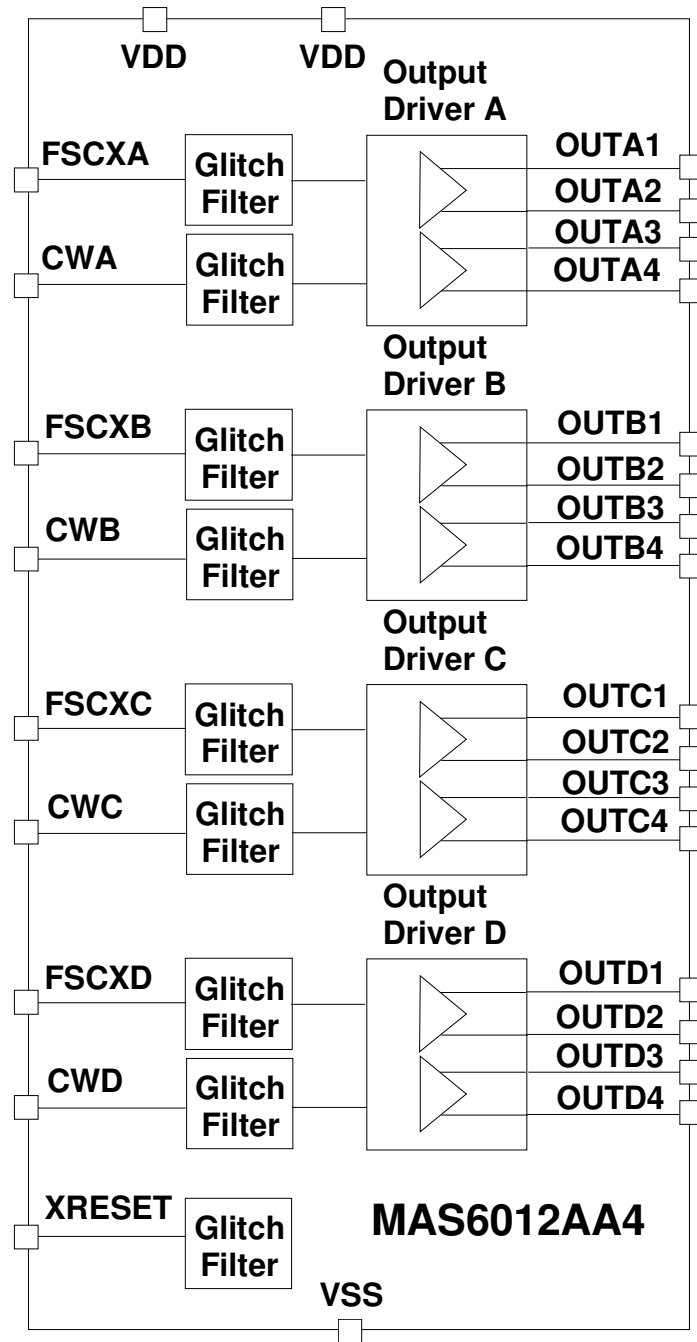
VDD VDD

Output Driver A

FSCXA Glitch Filter

CWA Glitch Filter

OUTA1
OUTA2
OUTA3
OUTA4

Output Driver B

FSCXB Glitch Filter

CWB Glitch Filter

OUTB1
OUTB2
OUTB3
OUTB4

Output Driver C

FSCXC Glitch Filter

CWC Glitch Filter

OUTC1
OUTC2
OUTC3
OUTC4

Output Driver D

FSCXD Glitch Filter

CWD Glitch Filter

OUTD1
OUTD2
OUTD3
OUTD4

XRESET Glitch Filter

MAS6012AA4

VSS